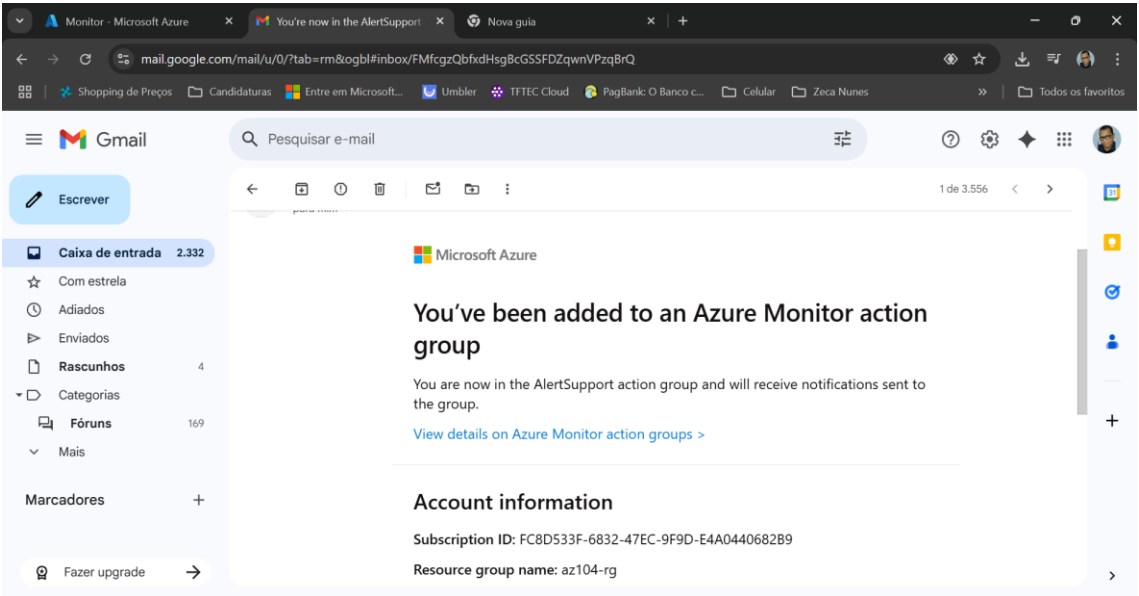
Monitor - Microsoft Azure
You're now in the AlertSupport
Nova guia
mail.google.com/mail/u/0/?tab=rm&ogbl#inbox/FMfcgzQbfxdHsgBcGSSFDZqwnVPzqBrQ
Shopping de Preços
Candidaturas
Entre em Microsoft...
Umbler
TFTEC Cloud
PagBank: O Banco c...
Celular
Zeca Nunes
Todos os favoritos
Gmail
Pesquisar e-mail
Escrever
Caixa de entrada 2.332
Com estrela
Adiados
Enviados
Rascunhos 4
Categorias
Fóruns 169
Mais
Marcadores
Fazer upgrade
1 de 3.556
Microsoft Azure

You've been added to an Azure Monitor action group

You are now in the AlertSupport action group and will receive notifications sent to the group.

View details on Azure Monitor action groups >

Account information

Subscription ID: FC8D533F-6832-47EC-9F9D-E4A0440682B9

Resource group name: az104-rg